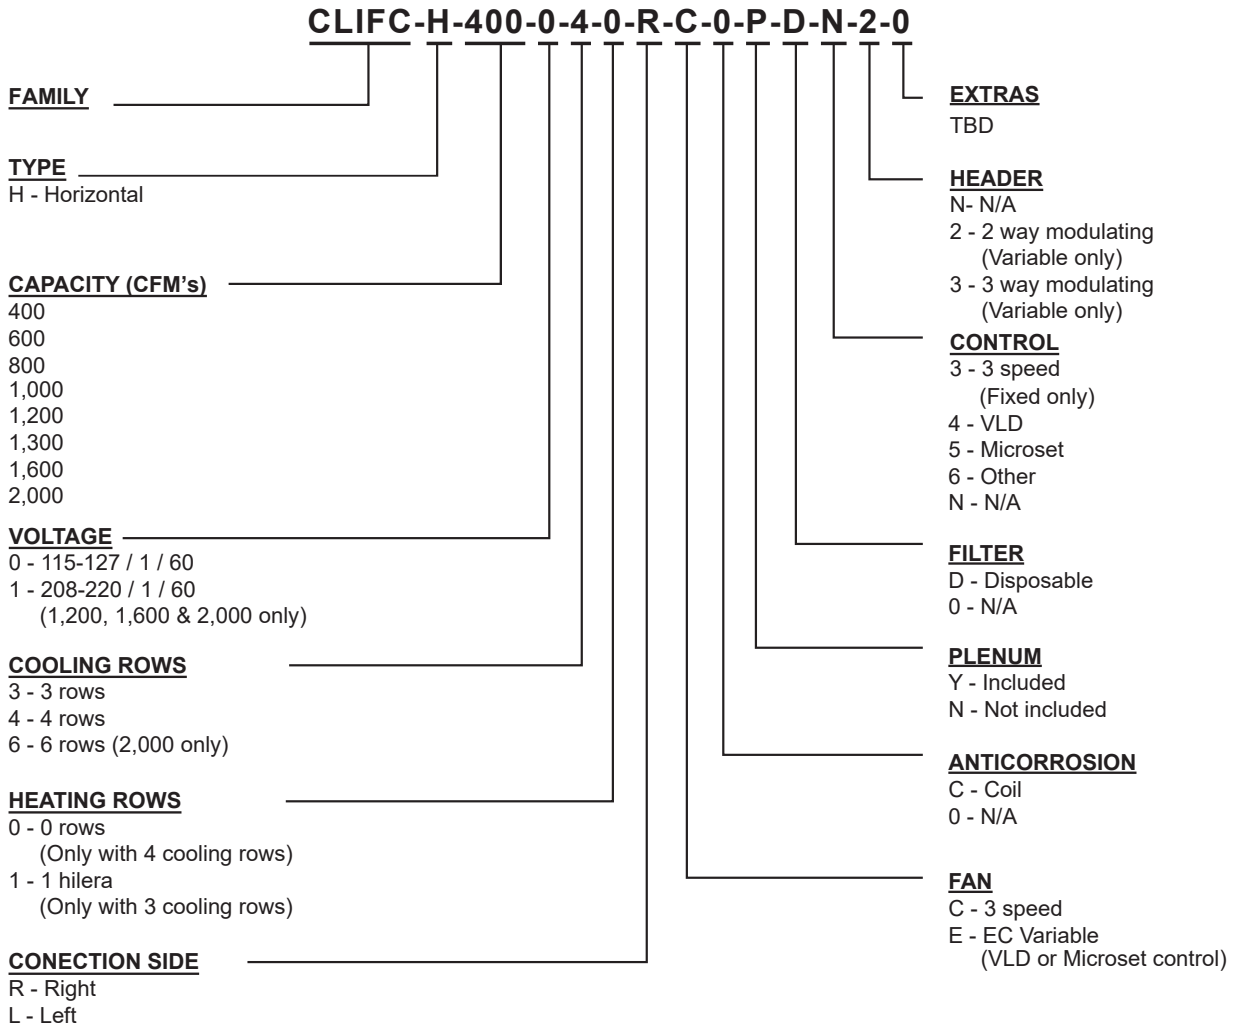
CLIFC-H-400-0-4-0-R-C-0-P-D-N-2-0

FAMILY

TYPE
H - Horizontal

CAPACITY (CFM's)
400
600
800
1,000
1,200
1,300
1,600
2,000

VOLTAGE
0 - 115-127 / 1 / 60
1 - 208-220 / 1 / 60
(1,200, 1,600 & 2,000 only)

COOLING ROWS
3 - 3 rows
4 - 4 rows
6 - 6 rows (2,000 only)

HEATING ROWS
0 - 0 rows
(Only with 4 cooling rows)
1 - 1 hilera
(Only with 3 cooling rows)

CONECTION SIDE
R - Right
L - Left

EXTRAS
TBD

HEADER
N- N/A
2 - 2 way modulating
(Variable only)
3 - 3 way modulating
(Variable only)

CONTROL
3 - 3 speed
(Fixed only)
4 - VLD
5 - Microset
6 - Other
N - N/A

FILTER
D - Disposable
0 - N/A

PLENUM
Y - Included
N - Not included

ANTICORROSION
C - Coil
0 - N/A

FAN
C - 3 speed
E - EC Variable
(VLD or Microset control)